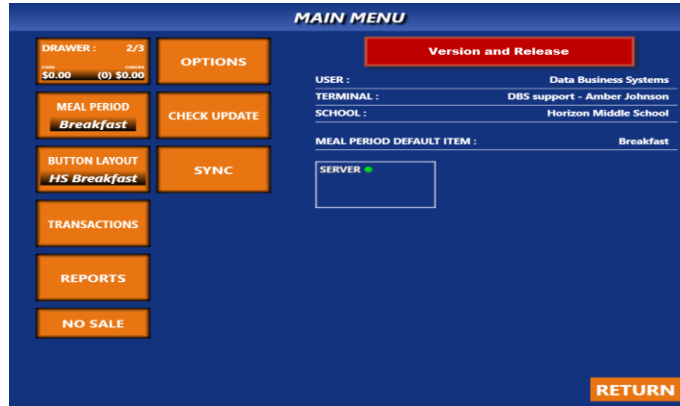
MAIN MENU

DRAWER : 2/3
CASH CHECKS
$0.00 (0) $0.00

OPTIONS

MEAL PERIOD
Breakfast

CHECK UPDATE

BUTTON LAYOUT
HS Breakfast

SYNC

TRANSACTIONS

REPORTS

NO SALE

Version and Release

| USER : | Data Business Systems |
|---|---|
| TERMINAL : | DBS support - Amber Johnson |
| SCHOOL : | Horizon Middle School |

MEAL PERIOD DEFAULT ITEM : Breakfast

SERVER

RETURN